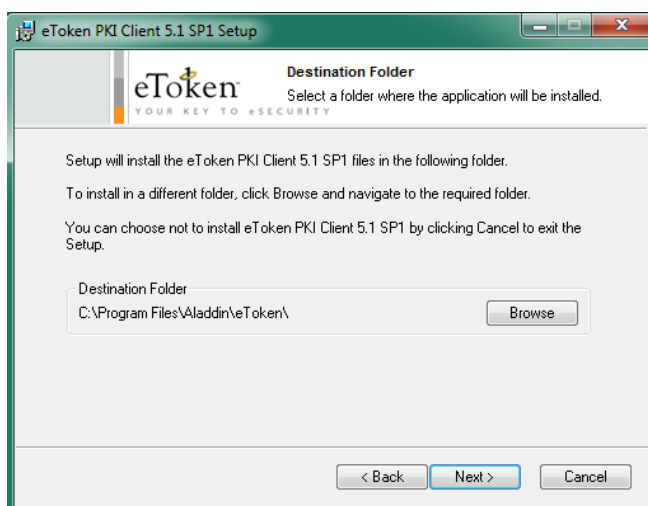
eToken PKI Client 5.1 SP1 Setup

eToken
YOUR KEY TO eSECURITY

Destination Folder
Select a folder where the application will be installed.

Setup will install the eToken PKI Client 5.1 SP1 files in the following folder.

To install in a different folder, click Browse and navigate to the required folder.

You can choose not to install eToken PKI Client 5.1 SP1 by clicking Cancel to exit the Setup.

Destination Folder
C:\Program Files\Aladdin\eToken\

Browse

< Back
Next >
Cancel